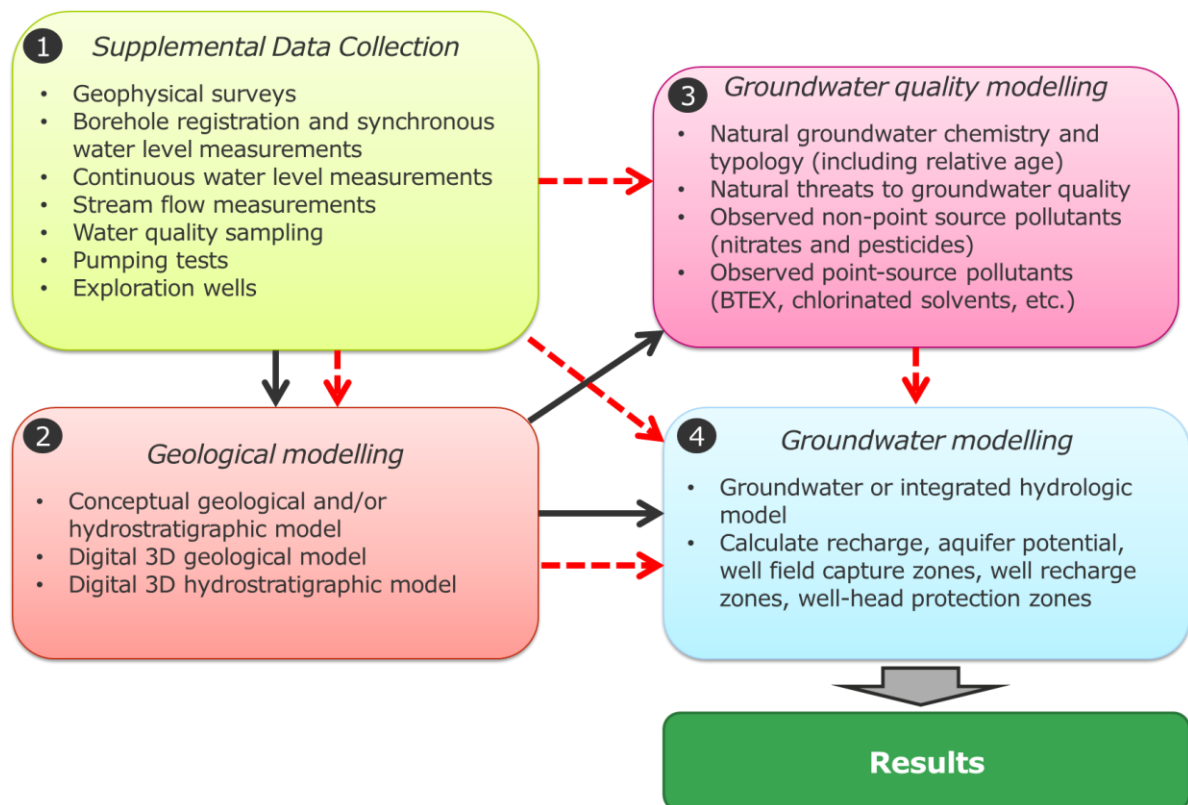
1 Supplemental Data Collection

- Geophysical surveys
- Borehole registration and synchronous water level measurements
- Continuous water level measurements
- Stream flow measurements
- Water quality sampling
- Pumping tests
- Exploration wells

3 Groundwater quality modelling

- Natural groundwater chemistry and typology (including relative age)
- Natural threats to groundwater quality
- Observed non-point source pollutants (nitrates and pesticides)
- Observed point-source pollutants (BTEX, chlorinated solvents, etc.)

2 Geological modelling

- Conceptual geological and/or hydrostratigraphic model
- Digital 3D geological model
- Digital 3D hydrostratigraphic model

4 Groundwater modelling

- Groundwater or integrated hydrologic model
- Calculate recharge, aquifer potential, well field capture zones, well recharge zones, well-head protection zones

Results